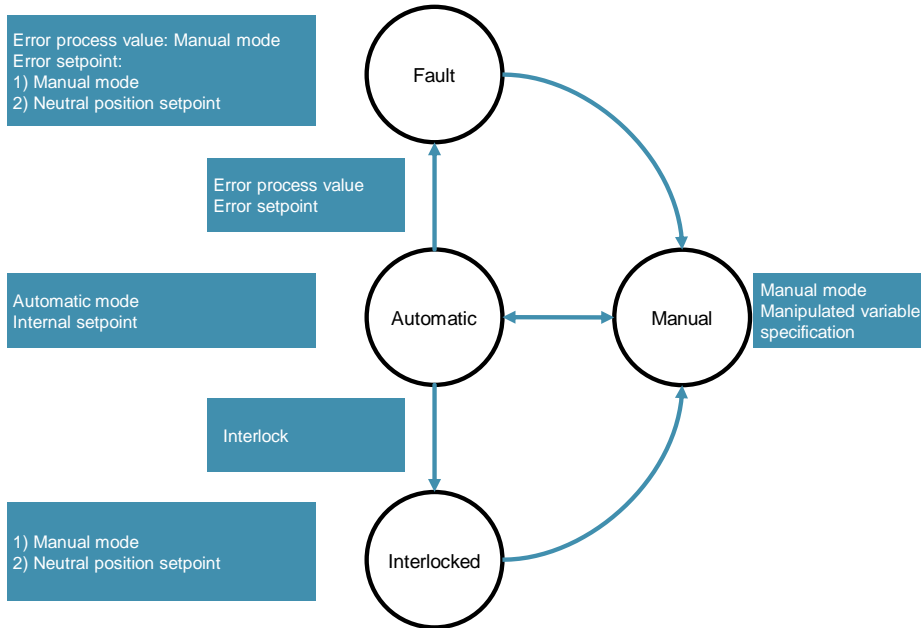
Error process value: Manual mode
Error setpoint:
1) Manual mode
2) Neutral position setpoint

Fault

Error process value
Error setpoint

Automatic mode
Internal setpoint

Automatic

Manual

Manual mode
Manipulated variable specification

Interlock

1) Manual mode
2) Neutral position setpoint

Interlocked